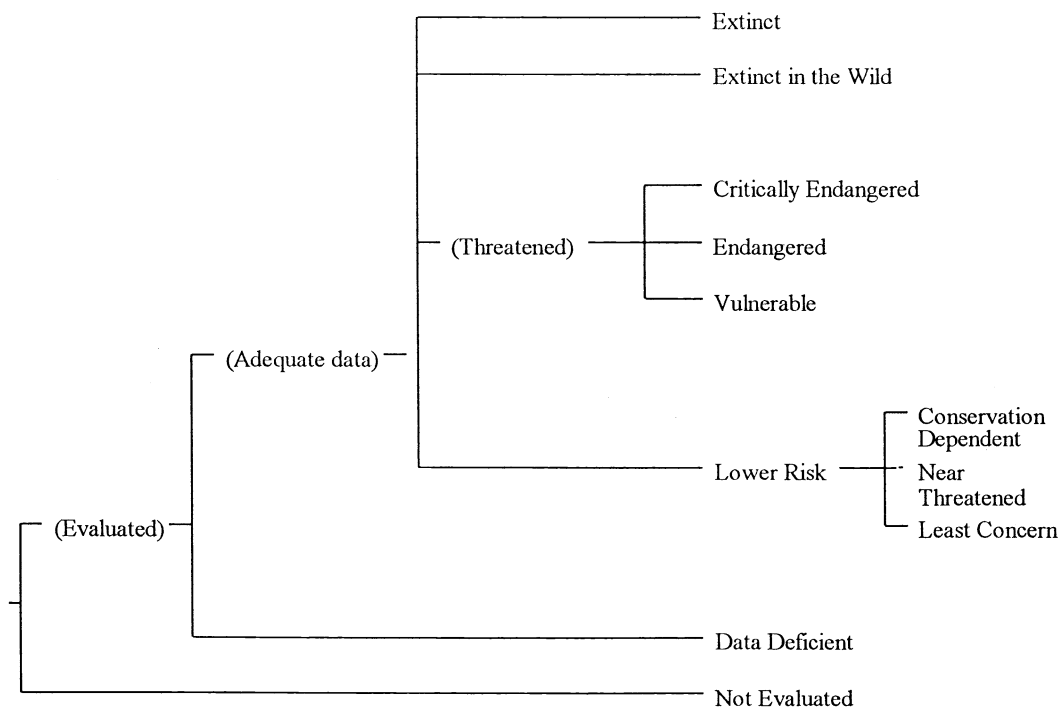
Extinct

Extinct in the Wild

Critically Endangered

(Threatened)

Endangered

Vulnerable

(Adequate data)

Conservation Dependent

Lower Risk

Near Threatened

Least Concern

(Evaluated)

Data Deficient

Not Evaluated